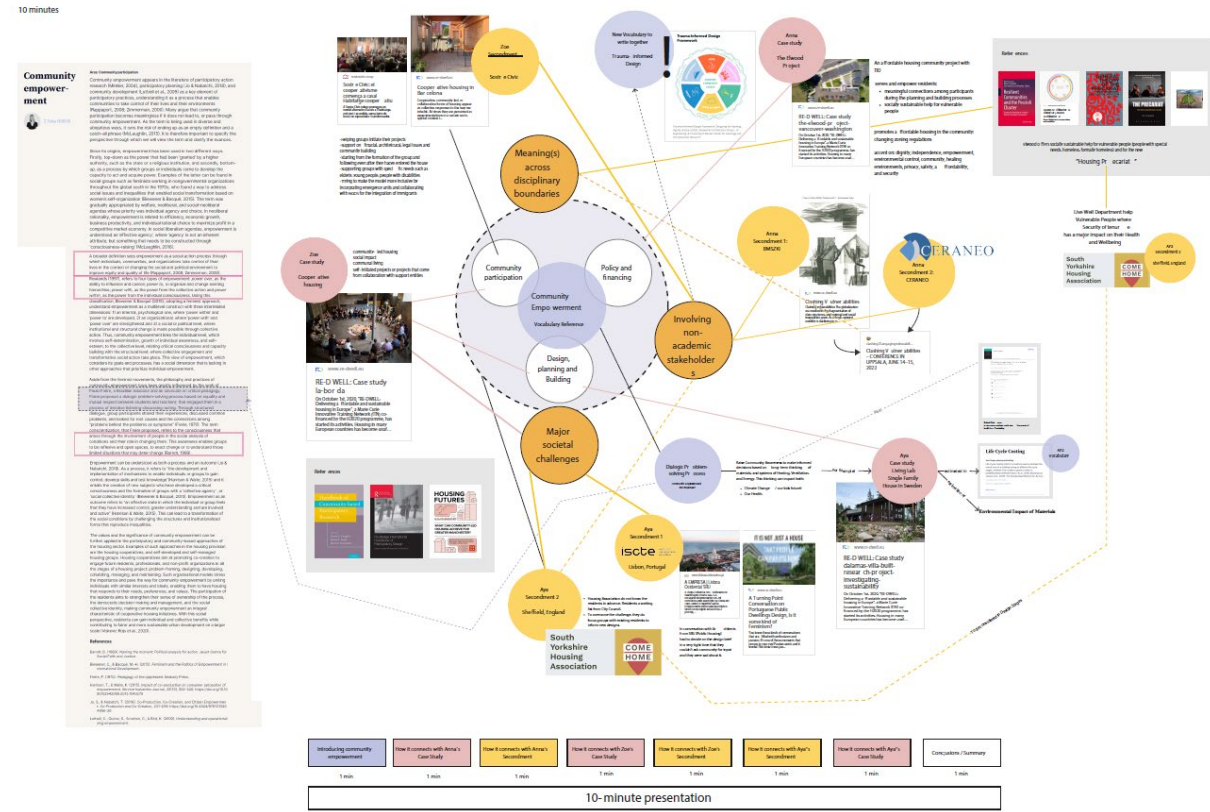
10 minutes

Community empowerment

Community Empowerment

Vocabulary Reference

Community participation

Policy and financing

Design, planning and Building

Meaning(s) across disciplinary boundaries

Involving non-academic stakeholders

Major societal challenges

New Vocabulary to write together
Trauma-informed Design

Trauma Informed Design Framework

Zoe Secondment
Sostr a Civic

Anna Case study
The Elwood Project

Zoe Case study
Cooper ative housing

Anna Secondment 1: BMS210

Anna Secondment 2: CERANEO

CERANEO

Aya Secondment 1
Lisbon, Portugal

iscte

Aya Secondment 2
Sheffield, England

Aya Case study
Living Lab Single Family House in Sweden

Life Cycle Costing

Environmental Impact of Materials

Dialogic Pr oblem solving Pr ocess

South Yorkshire Housing Association
COME HOME

Aya secondment
Sheffield, England

Live Well Department help Vulnerable People where Security of tenur e has a major impact on their Health and Wellbeing

"Housing Pr ecariat"

Refer ences

HOUSING FUTURES

IT IS NOT JUST A HOUSE

RE-D WELL: Case study la-bor da

RE-D WELL: Case study dalarnas-villa-bolt-researc ch-pr oject-investigating-sustainability

A Turning Point Conversation on Portuguese Public Dwellings Design, Is it sometime of Feminism?

Clustering R urban abilities – CONFERENCE IN UPPSALA, JUNE 14–15, 2023

| Introducing community empowerment | How it connects with Anna's Case Study | How it connects with Anna's Secondment | How it connects with Zoe's Case Study | How it connects with Zoe's Secondment | How it connects with Aya's Secondment | How it connects with Aya's Case Study | Conclusions / Summary |
|---|---|---|---|---|---|---|---|
| 1 min | 1 min | 1 min | 1 min | 1 min | 1 min | 1 min | 1 min |

10-minute presentation